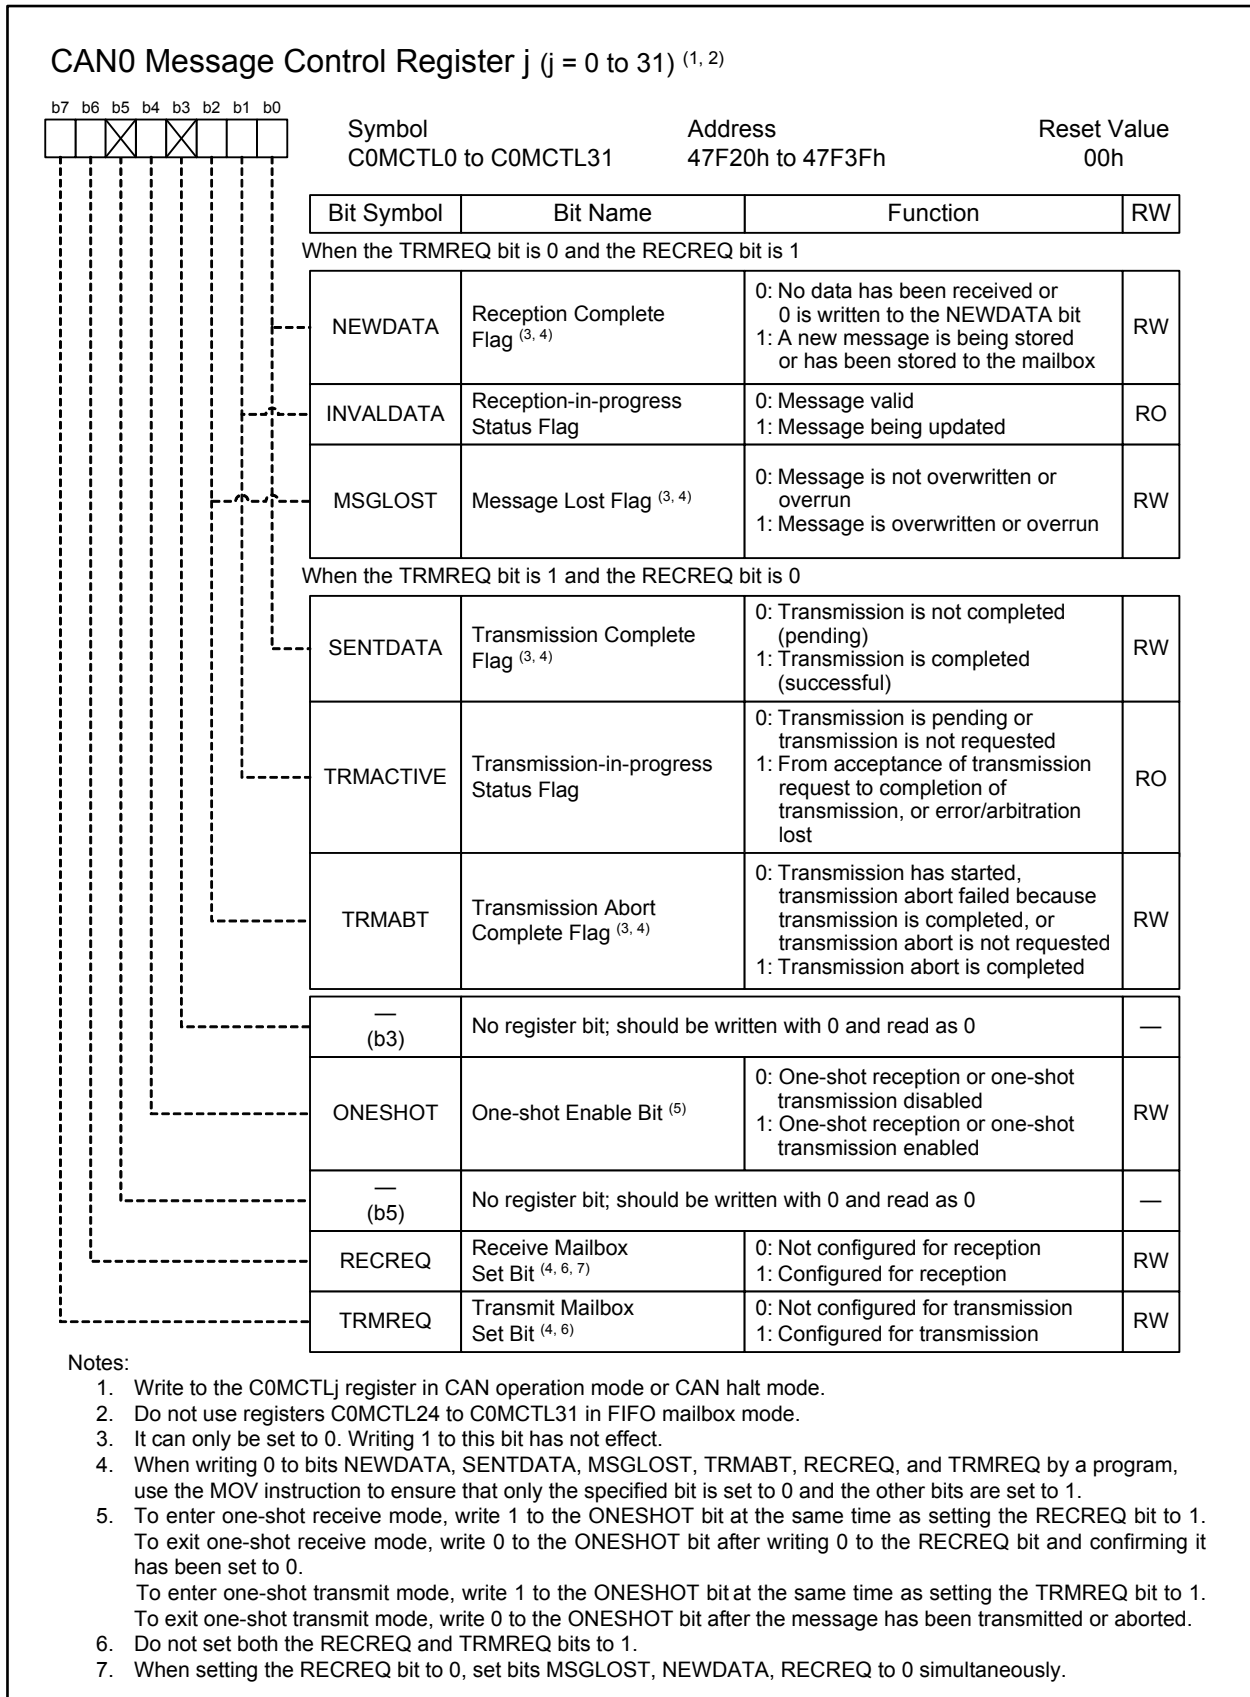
CAN0 Message Control Register j (j = 0 to 31) $^{(1, 2)}$

b7 b6 b5 b4 b3 b2 b1 b0

Symbol C0MCTL0 to C0MCTL31
Address 47F20h to 47F3Fh
Reset Value 00h

| Bit Symbol | Bit Name | Function | RW |
|---|---|---|---|
| When the TRMREQ bit is 0 and the RECREQ bit is 1 | | | |
| NEWDATA | Reception Complete Flag $^{(3, 4)}$ | 0: No data has been received or 0 is written to the NEWDATA bit 1: A new message is being stored or has been stored to the mailbox | RW |
| INVALDATA | Reception-in-progress Status Flag | 0: Message valid 1: Message being updated | RO |
| MSGLOST | Message Lost Flag $^{(3, 4)}$ | 0: Message is not overwritten or overrun 1: Message is overwritten or overrun | RW |
| When the TRMREQ bit is 1 and the RECREQ bit is 0 | | | |
| SENTDATA | Transmission Complete Flag $^{(3, 4)}$ | 0: Transmission is not completed (pending) 1: Transmission is completed (successful) | RW |
| TRMACTIVE | Transmission-in-progress Status Flag | 0: Transmission is pending or transmission is not requested 1: From acceptance of transmission request to completion of transmission, or error/arbitration lost | RO |
| TRMABT | Transmission Abort Complete Flag $^{(3, 4)}$ | 0: Transmission has started, transmission abort failed because transmission is completed, or transmission abort is not requested 1: Transmission abort is completed | RW |
| — (b3) | No register bit; should be written with 0 and read as 0 | | — |
| ONESHOT | One-shot Enable Bit $^{(5)}$ | 0: One-shot reception or one-shot transmission disabled 1: One-shot reception or one-shot transmission enabled | RW |
| — (b5) | No register bit; should be written with 0 and read as 0 | | — |
| RECREQ | Receive Mailbox Set Bit $^{(4, 6, 7)}$ | 0: Not configured for reception 1: Configured for reception | RW |
| TRMREQ | Transmit Mailbox Set Bit $^{(4, 6)}$ | 0: Not configured for transmission 1: Configured for transmission | RW |

Notes:
1. Write to the C0MCTLj register in CAN operation mode or CAN halt mode.
2. Do not use registers C0MCTL24 to C0MCTL31 in FIFO mailbox mode.
3. It can only be set to 0. Writing 1 to this bit has not effect.
4. When writing 0 to bits NEWDATA, SENTDATA, MSGLOST, TRMABT, RECREQ, and TRMREQ by a program, use the MOV instruction to ensure that only the specified bit is set to 0 and the other bits are set to 1.
5. To enter one-shot receive mode, write 1 to the ONESHOT bit at the same time as setting the RECREQ bit to 1. To exit one-shot receive mode, write 0 to the ONESHOT bit after writing 0 to the RECREQ bit and confirming it has been set to 0.
To enter one-shot transmit mode, write 1 to the ONESHOT bit at the same time as setting the TRMREQ bit to 1. To exit one-shot transmit mode, write 0 to the ONESHOT bit after the message has been transmitted or aborted.
6. Do not set both the RECREQ and TRMREQ bits to 1.
7. When setting the RECREQ bit to 0, set bits MSGLOST, NEWDATA, RECREQ to 0 simultaneously.